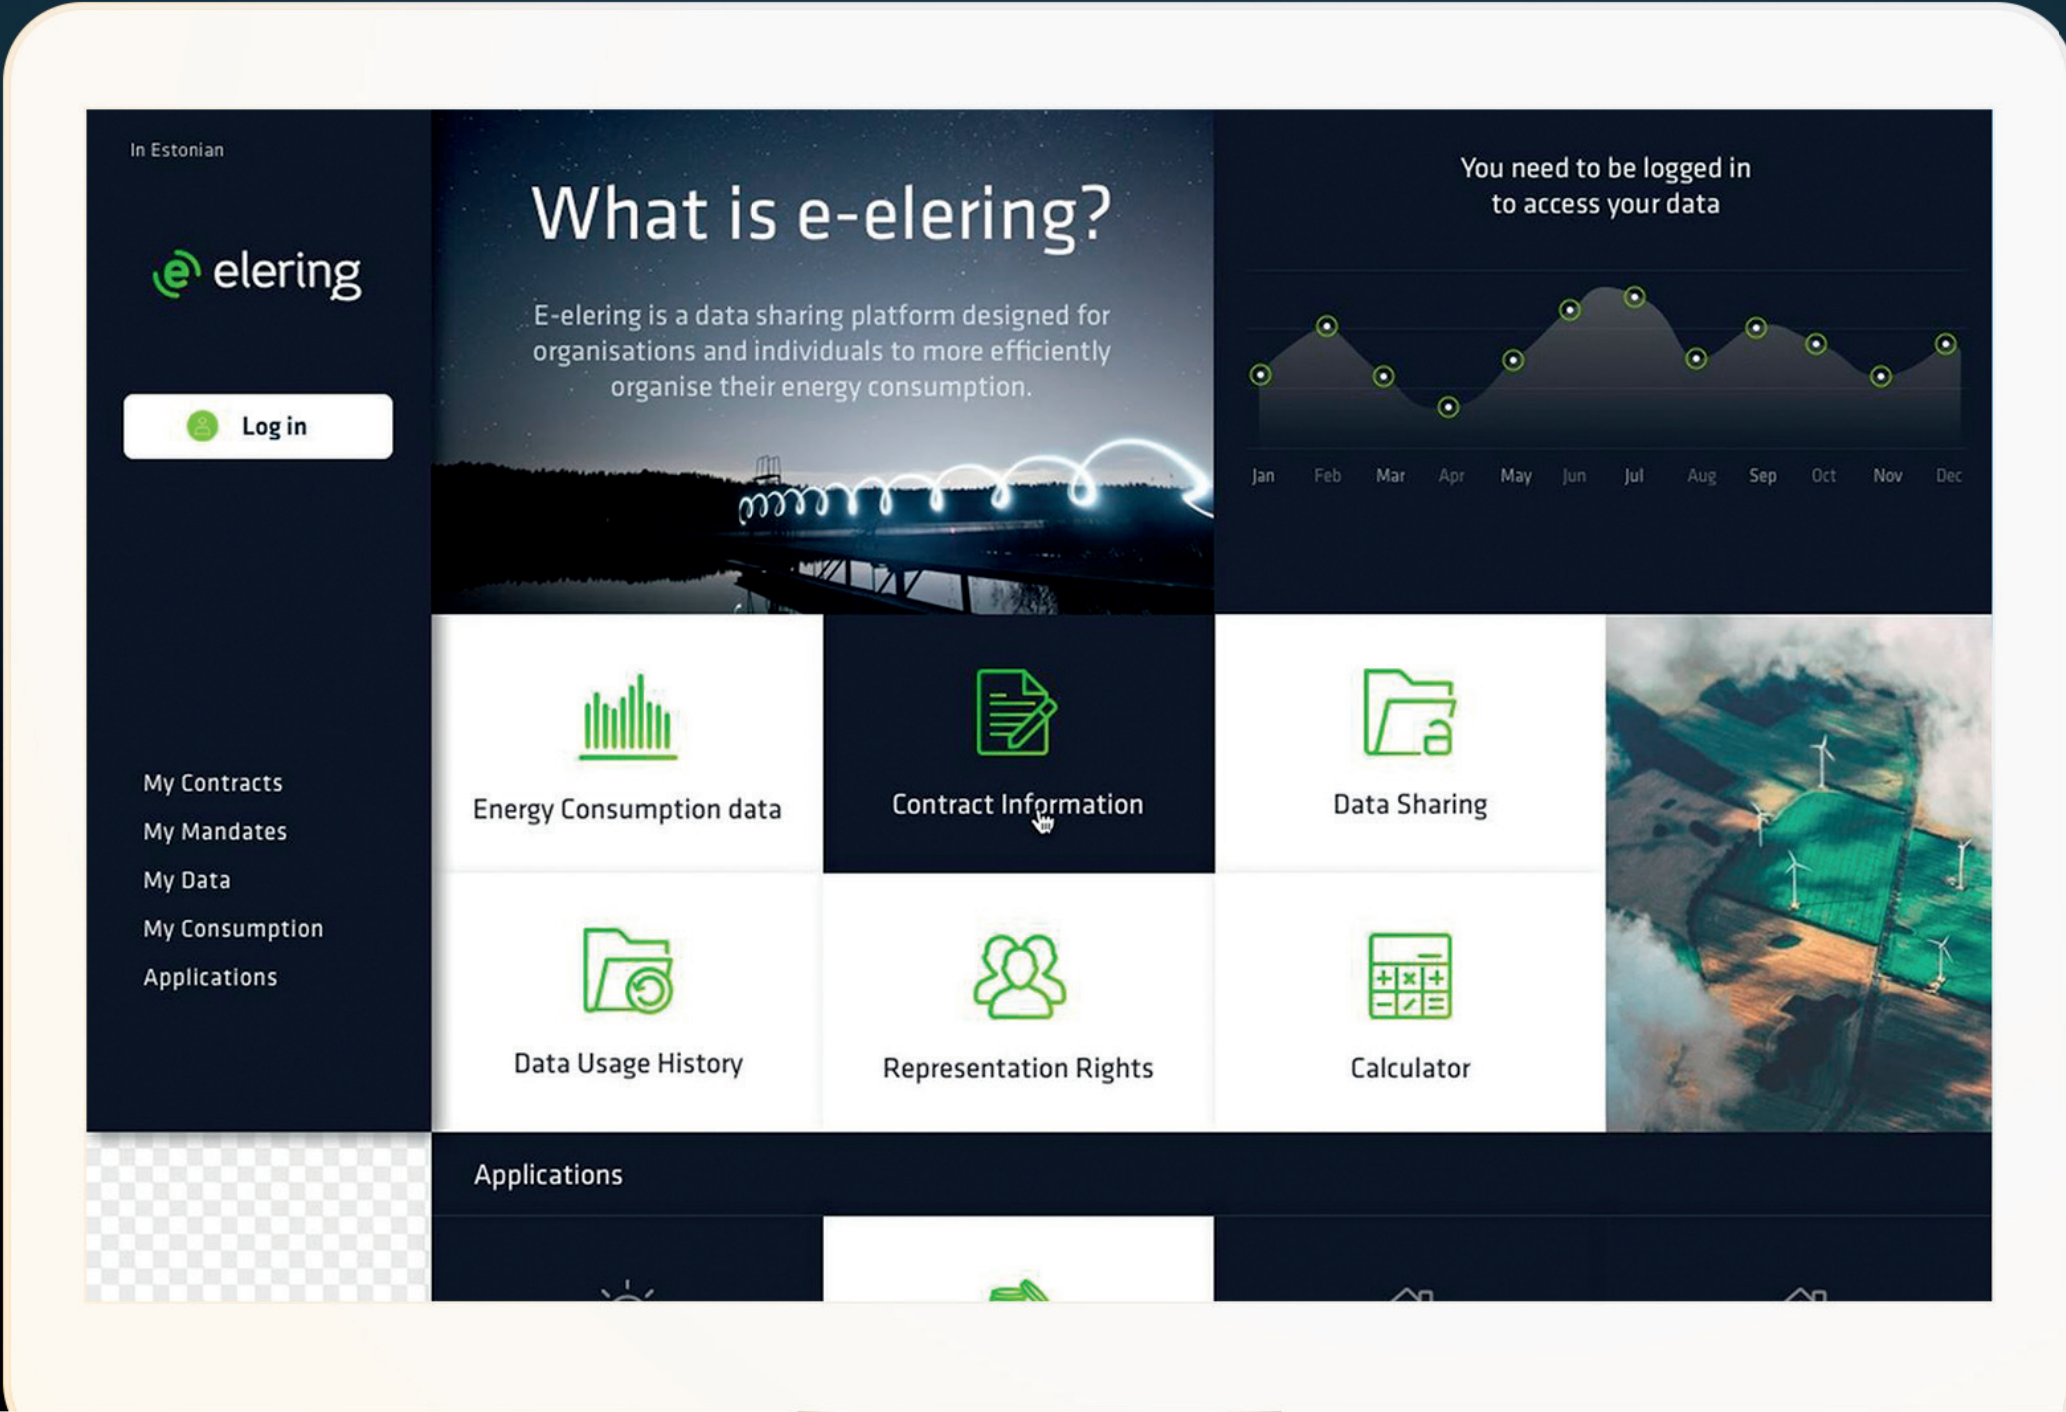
In Estonian

elering

Log in

My Contracts
My Mandates
My Data
My Consumption
Applications

What is e-elering?

E-elering is a data sharing platform designed for organisations and individuals to more efficiently organise their energy consumption.

You need to be logged in to access your data

Jan Feb Mar Apr May Jun Jul Aug Sep Oct Nov Dec

Energy Consumption data

Contract Information

Data Sharing

Data Usage History

Representation Rights

Calculator

Applications